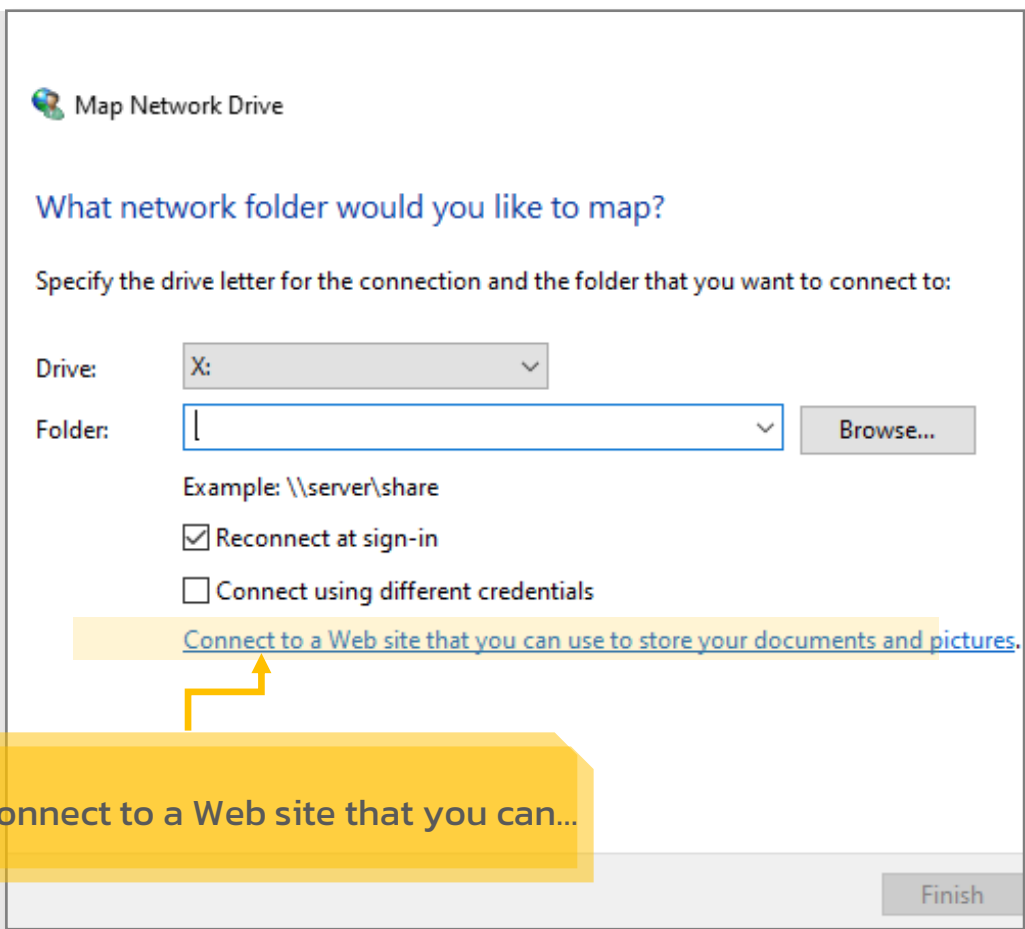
Map Network Drive

What network folder would you like to map?

Specify the drive letter for the connection and the folder that you want to connect to:

Drive: X:

Folder: Browse...

Example: \\server\share

Reconnect at sign-in

Connect using different credentials

Connect to a Web site that you can use to store your documents and pictures.

onnect to a Web site that you can...

Finish